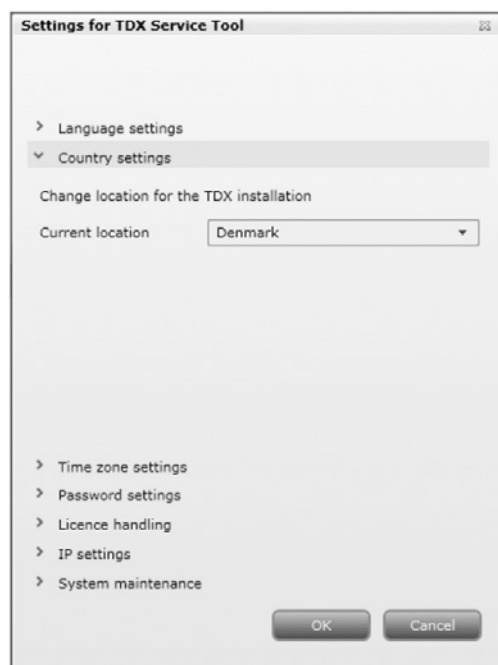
Settings for TDX Service Tool

> Language settings
˅ Country settings

Change location for the TDX installation

Current location Denmark

> Time zone settings
> Password settings
> Licence handling
> IP settings
> System maintenance

OK Cancel